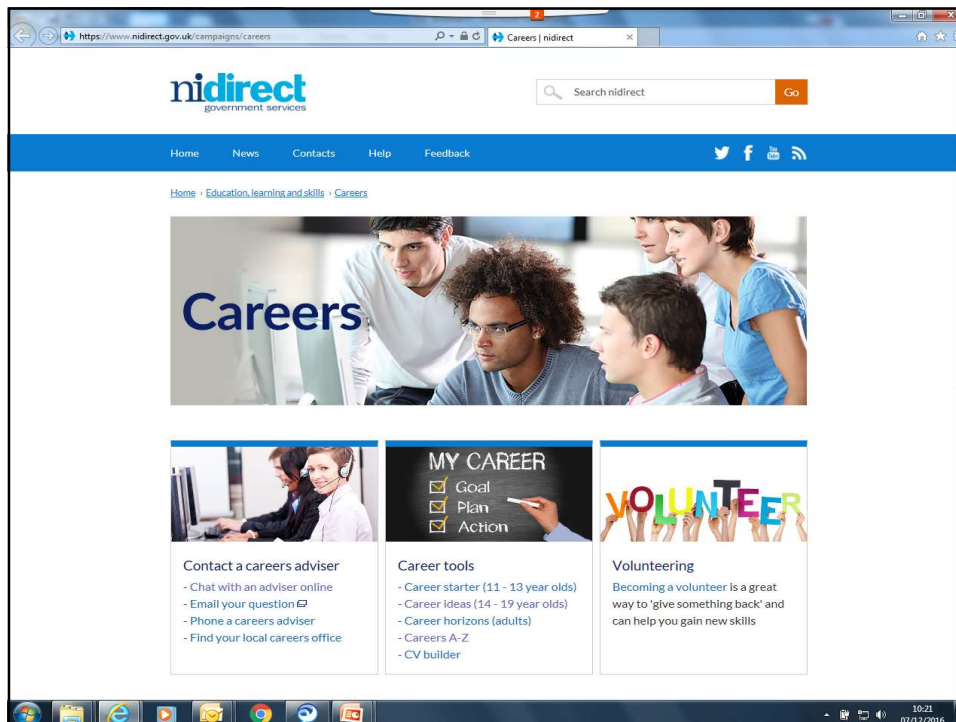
https://www.nidirect.gov.uk/campaigns/careers

Careers | nidirect

nidirect
government services

Search nidirect

Go

Home News Contacts Help Feedback

Home › Education, learning and skills › Careers

Careers

Contact a careers adviser
- Chat with an adviser online
- Email your question
- Phone a careers adviser
- Find your local careers office

MY CAREER
Goal
Plan
Action

Career tools
- Career starter (11 - 13 year olds)
- Career ideas (14 - 19 year olds)
- Career horizons (adults)
- Careers A-Z
- CV builder

VOLUNTEER

Volunteering
Becoming a volunteer is a great way to 'give something back' and can help you gain new skills

10:21
07/12/2016